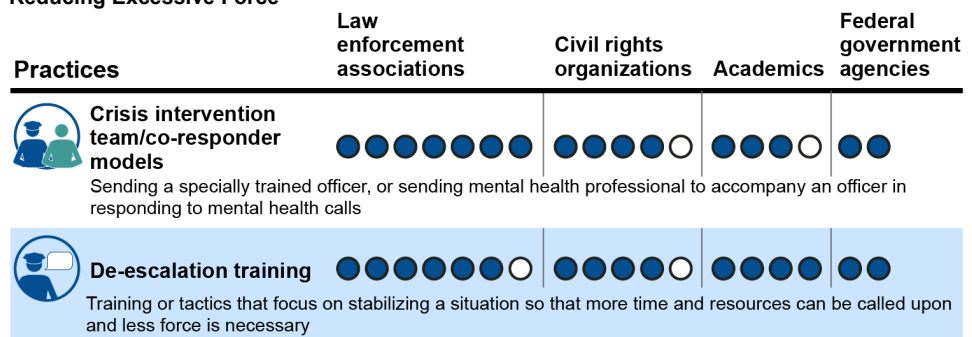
Reducing Excessive Force

| Practices | Law enforcement associations | Civil rights organizations | Academics | Federal government agencies |
|---|---|---|---|---|
| Crisis intervention team/co-responder models | ●●●●●●● | ●●●●○ | ●●●○ | ●● |
| De-escalation training | ●●●●●●○ | ●●●●○ | ●●●● | ●● |

Crisis intervention team/co-responder models: Sending a specially trained officer, or sending mental health professional to accompany an officer in responding to mental health calls

De-escalation training: Training or tactics that focus on stabilizing a situation so that more time and resources can be called upon and less force is necessary